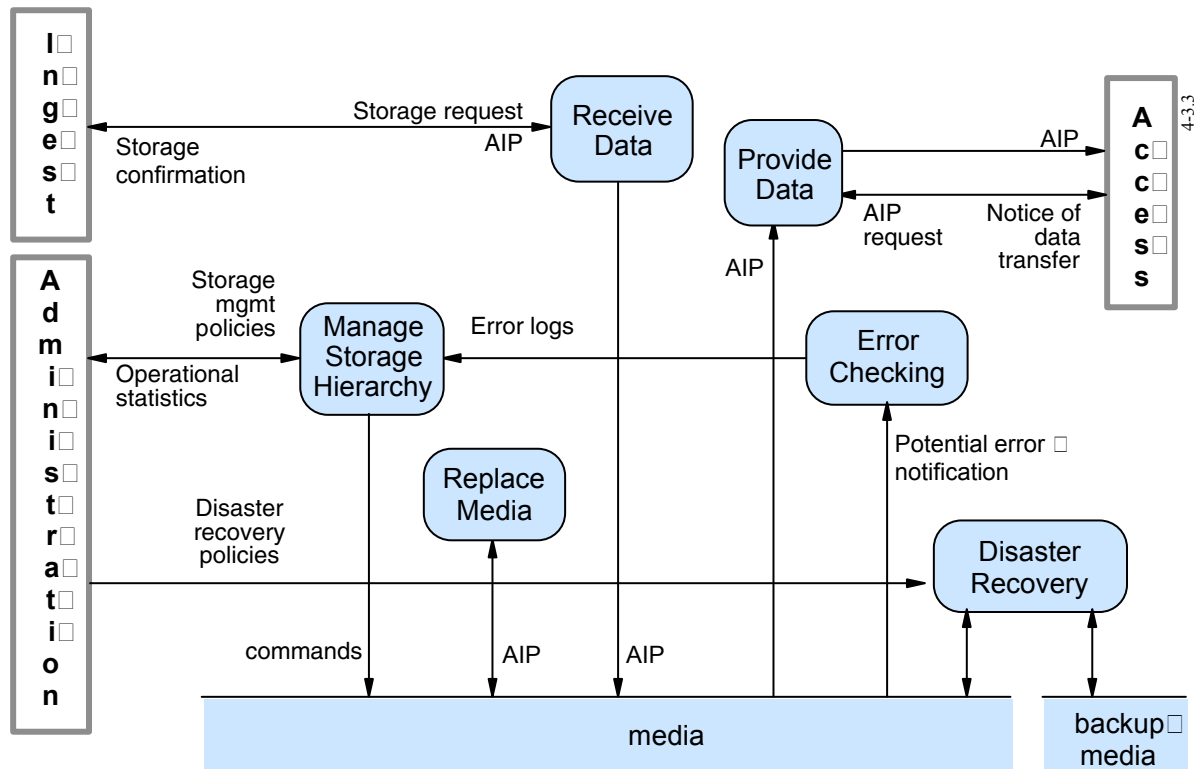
Ingest

Storage request
AIP
Storage confirmation

Receive Data

Provide Data

AIP
AIP request
Notice of data transfer

Access

4-3.3

Administration

Storage mgmt policies
Operational statistics

Manage Storage Hierarchy

Error logs

Error Checking

AIP

Potential error notification

Replace Media

Disaster recovery policies

Disaster Recovery

commands
AIP
AIP

media

backup media